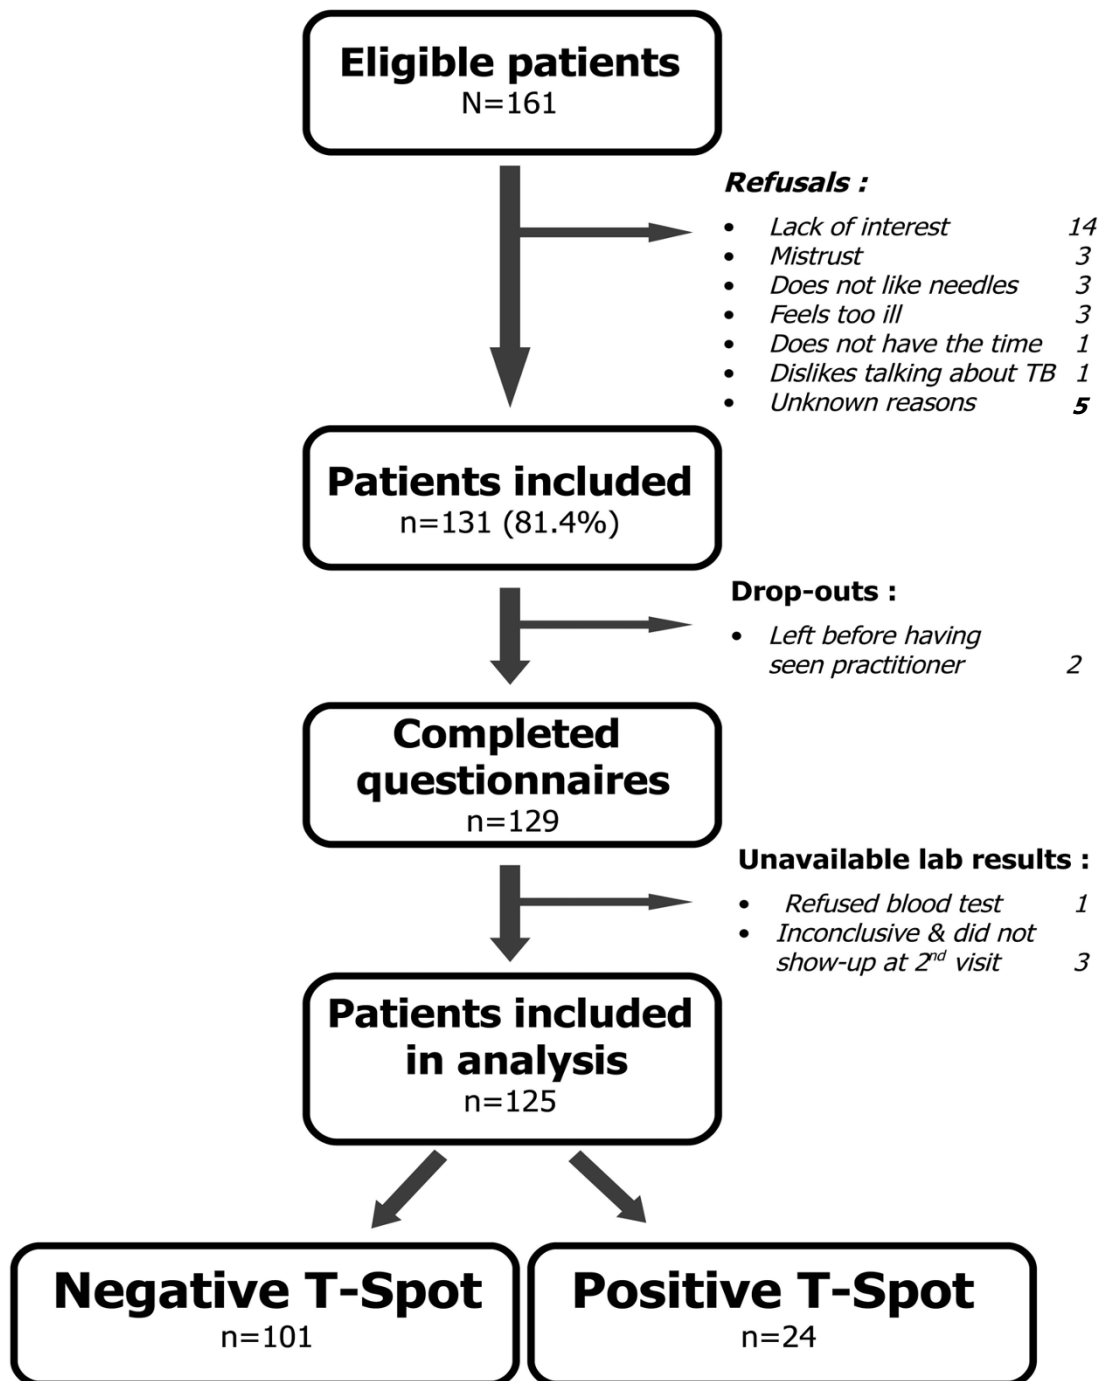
Eligible patients
N=161

Refusals :

- Lack of interest 14
- Mistrust 3
- Does not like needles 3
- Feels too ill 3
- Does not have the time 1
- Dislikes talking about TB 1
- Unknown reasons 5

Patients included
n=131 (81.4%)

Drop-outs :

- Left before having seen practitioner 2

Completed questionnaires
n=129

Unavailable lab results :

- Refused blood test 1
- Inconclusive & did not show-up at 2$^{nd}$ visit 3

Patients included in analysis
n=125

Negative T-Spot
n=101

Positive T-Spot
n=24